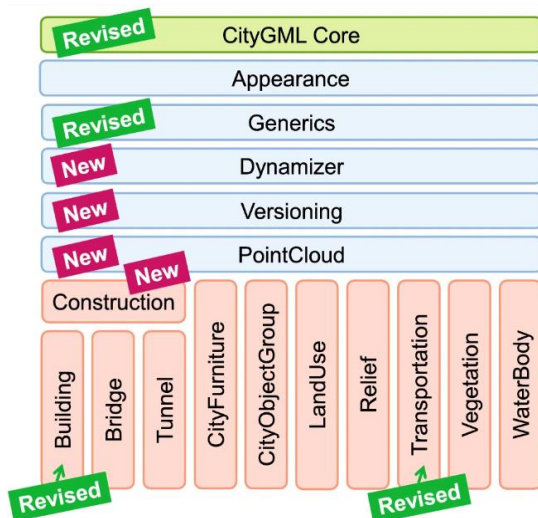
Revised
CityGML Core
Appearance
Revised
Generics
New
Dynamizer
New
Versioning
New
PointCloud
New
Construction
Building
Bridge
Tunnel
CityFurniture
CityObjectGroup
LandUse
Relief
Transportation
Vegetation
WaterBody
Revised
Revised